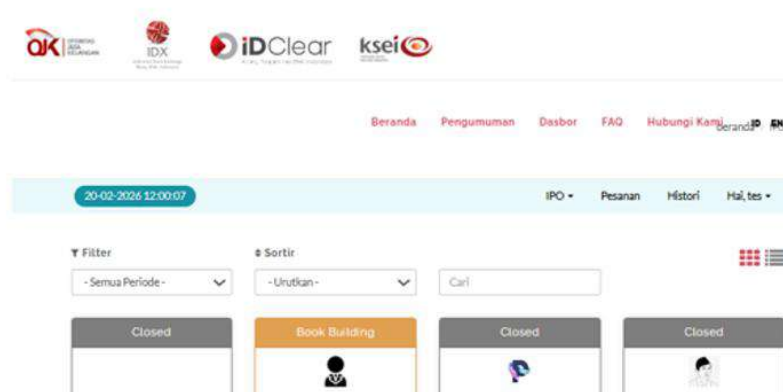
OJK OTORITAS JASA KEUANGAN

IDX Indonesia Stock Exchange Bursa Efek Indonesia

iDClear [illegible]

ksei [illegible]

Beranda Pengumuman Dasbor FAQ Hubungi Kami Beranda ID EN

20-02-2026 12:00:07

IPO ▾ Pesanan Histori Hai, tes ▾

Filter

- Semua Periode -

Sortir

- Urutkan -

Cari

Closed

Book Building

Closed

Closed